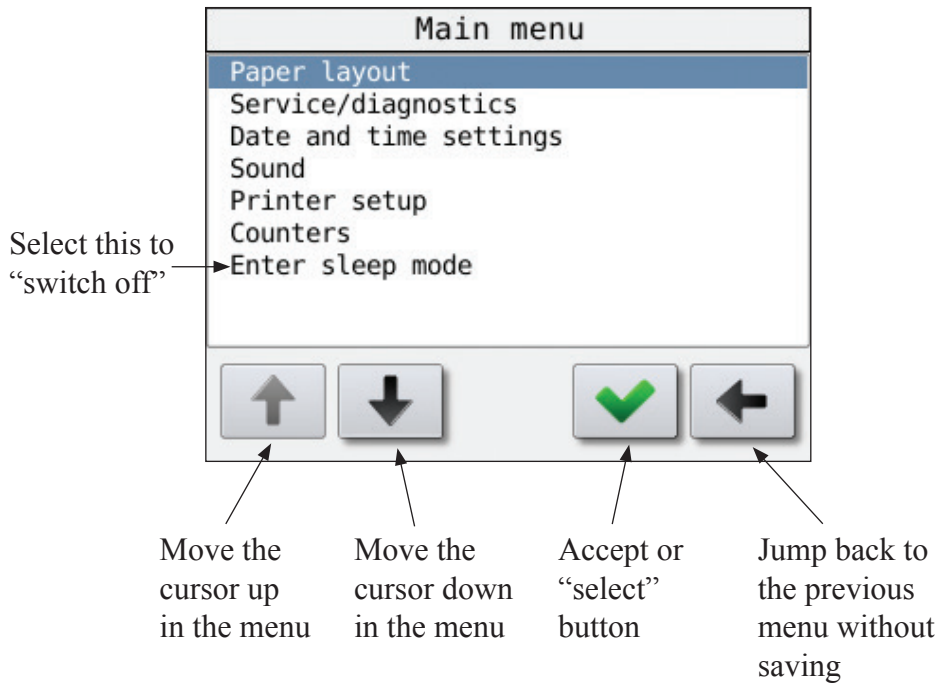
Main menu

Paper layout
Service/diagnostics
Date and time settings
Sound
Printer setup
Counters
Enter sleep mode

Select this to "switch off"

Move the cursor up in the menu

Move the cursor down in the menu

Accept or "select" button

Jump back to the previous menu without saving